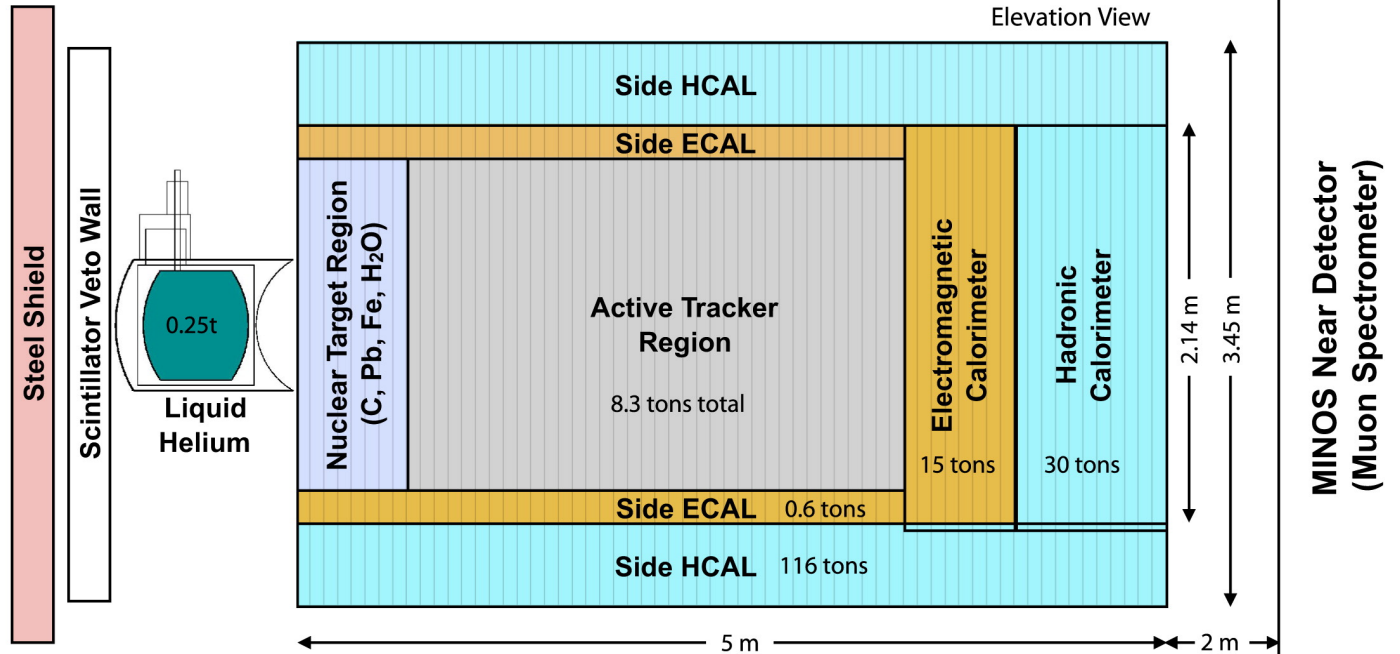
Elevation View

Steel Shield

Scintillator Veto Wall

0.25t

Liquid Helium

Side HCAL

Side ECAL

Nuclear Target Region (C, Pb, Fe, $H_2O$)

Active Tracker Region

8.3 tons total

Electromagnetic Calorimeter

15 tons

Hadronic Calorimeter

30 tons

Side ECAL 0.6 tons

Side HCAL 116 tons

2.14 m

3.45 m

5 m

2 m

MINOS Near Detector (Muon Spectrometer)